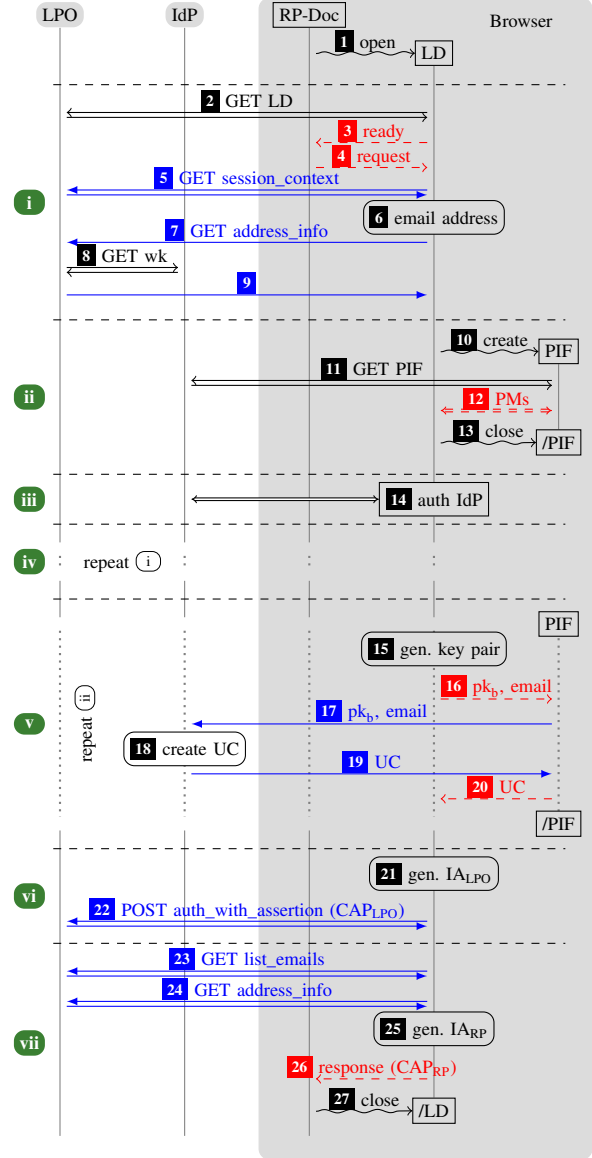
LPO IdP RP-Doc Browser

1 open LD

2 GET LD

3 ready

4 request

i

5 GET session_context

6 email address

7 GET address_info

8 GET wk

9

10 create PIF

ii

11 GET PIF

12 PMs

13 close /PIF

iii

14 auth IdP

iv

repeat i

PIF

15 gen. key pair

16 $pk_b$, email

v

repeat ii

17 $pk_b$, email

18 create UC

19 UC

20 UC

/PIF

vi

21 gen. $IA_{LPO}$

22 POST auth_with_assertion ($CAP_{LPO}$)

23 GET list_emails

24 GET address_info

vii

25 gen. $IA_{RP}$

26 response ($CAP_{RP}$)

27 close /LD